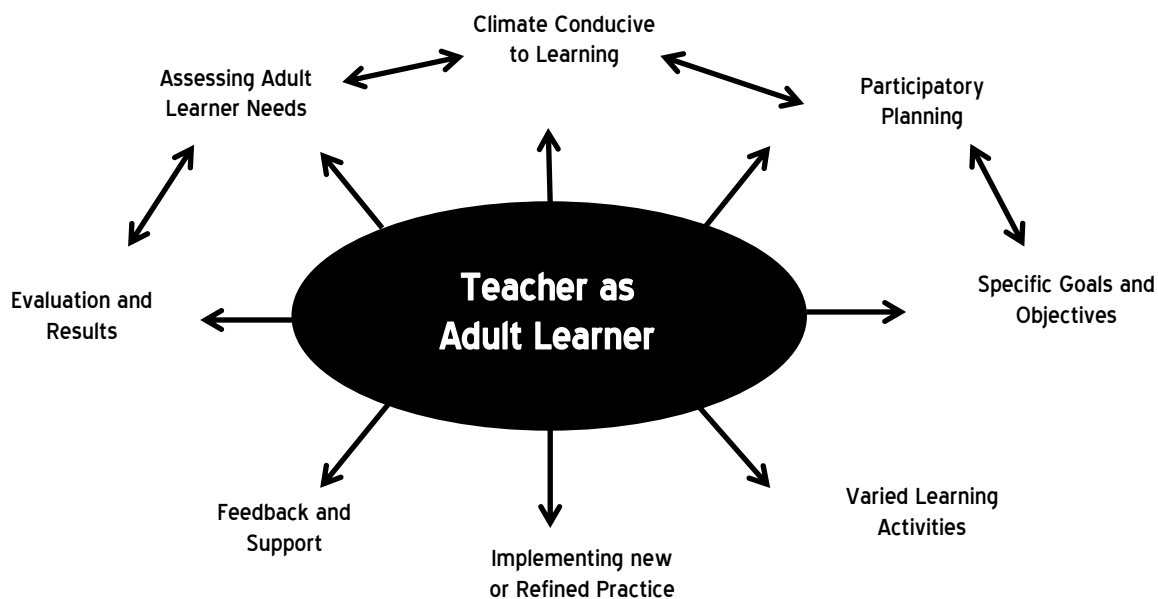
Climate Conducive to Learning

Assessing Adult Learner Needs

Participatory Planning

Teacher as Adult Learner

Specific Goals and Objectives

Evaluation and Results

Varied Learning Activities

Feedback and Support

Implementing new or Refined Practice